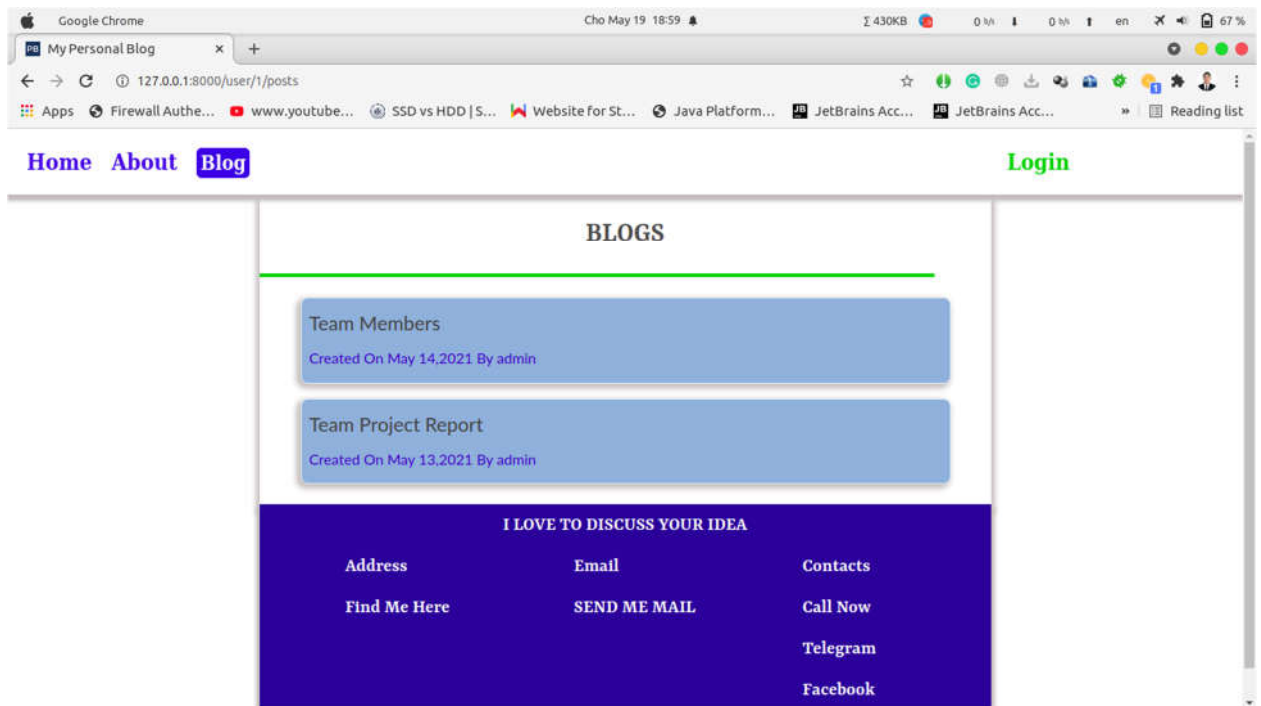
Google Chrome
Cho May 19 18:59
Σ 430KB
0 b/s 0 b/s en 67 %
My Personal Blog ×
127.0.0.1:8000/user/1/posts
Apps Firewall Authe... www.youtube... SSD vs HDD | S... Website for St... Java Platform... JetBrains Acc... JetBrains Acc... » Reading list

Home About Blog Login

BLOGS

Team Members
Created On May 14,2021 By admin

Team Project Report
Created On May 13,2021 By admin

I LOVE TO DISCUSS YOUR IDEA

Address
Find Me Here

Email
SEND ME MAIL

Contacts
Call Now
Telegram
Facebook